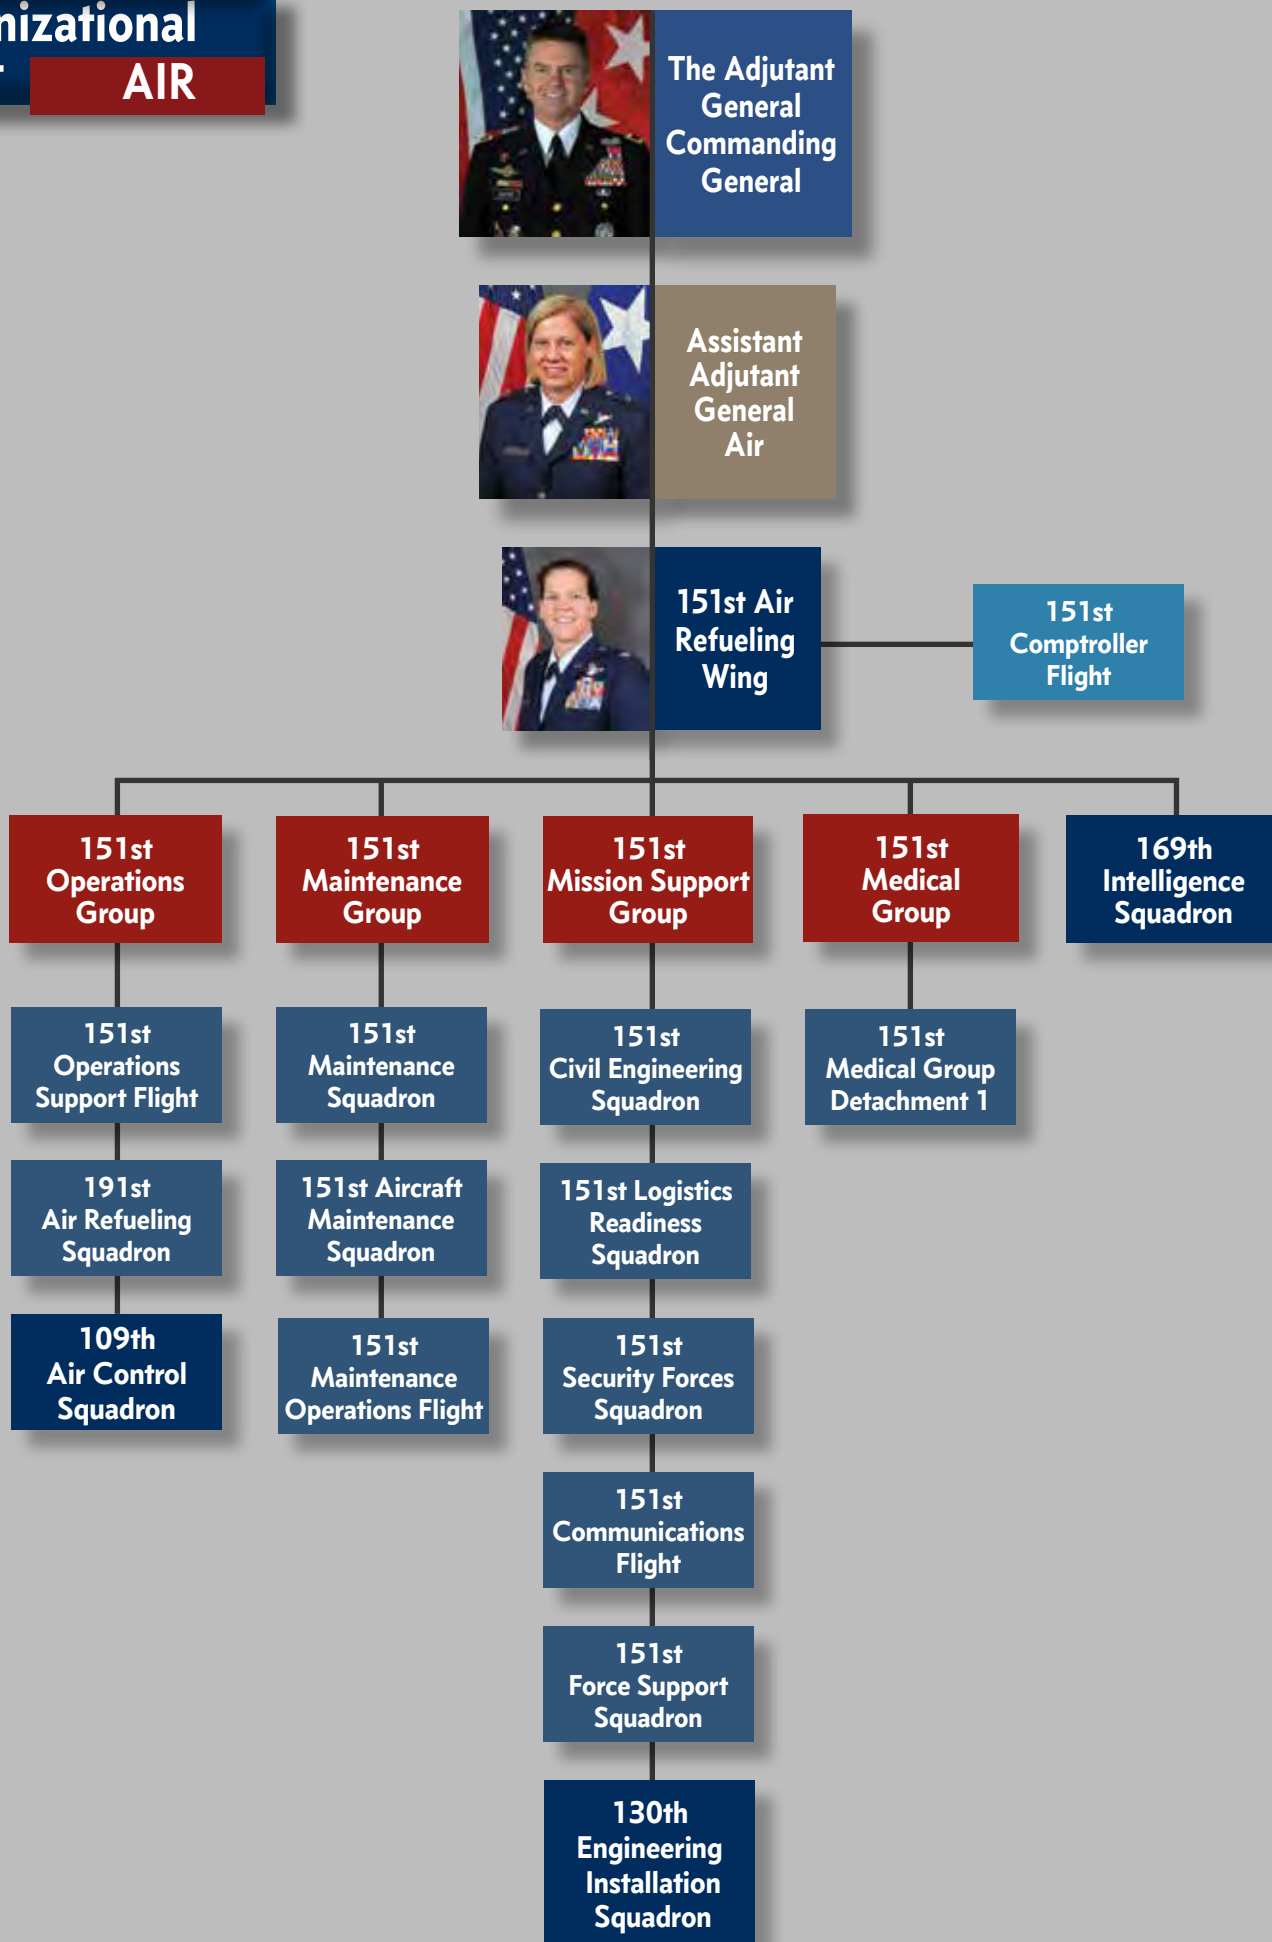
nizational

AIR

The Adjutant General Commanding General

Assistant Adjutant General Air

151st Air Refueling Wing

151st Comptroller Flight

151st Operations Group

151st Maintenance Group

151st Mission Support Group

151st Medical Group

169th Intelligence Squadron

151st Operations Support Flight

191st Air Refueling Squadron

109th Air Control Squadron

151st Maintenance Squadron

151st Aircraft Maintenance Squadron

151st Maintenance Operations Flight

151st Civil Engineering Squadron

151st Logistics Readiness Squadron

151st Security Forces Squadron

151st Communications Flight

151st Force Support Squadron

130th Engineering Installation Squadron

151st Medical Group Detachment 1